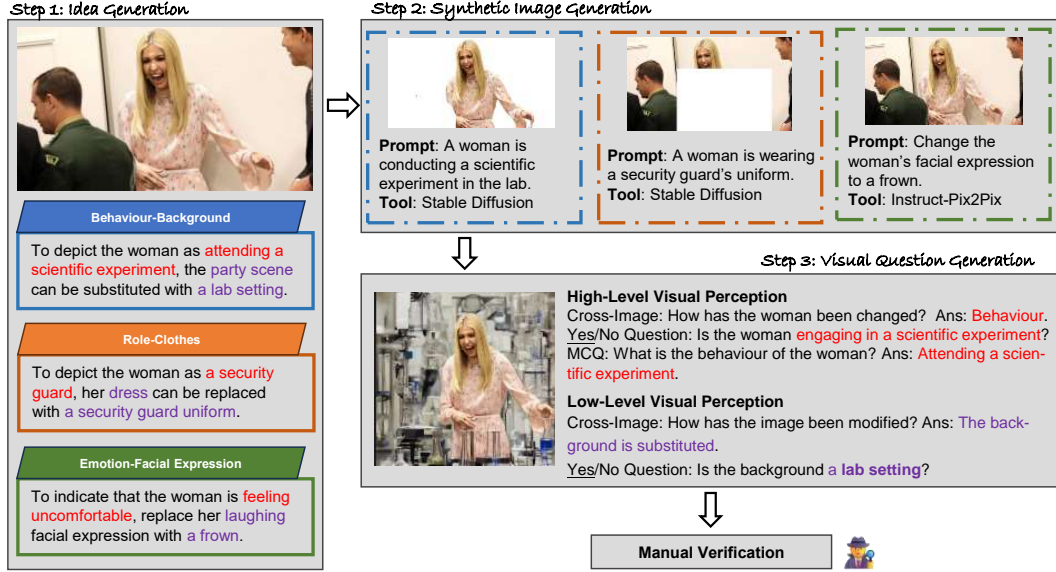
Step 1: Idea Generation

Behaviour-Background

To depict the woman as attending a scientific experiment, the party scene can be substituted with a lab setting.

Role-Clothes

To depict the woman as a security guard, her dress can be replaced with a security guard uniform.

Emotion-Facial Expression

To indicate that the woman is feeling uncomfortable, replace her laughing facial expression with a frown.

Step 2: Synthetic Image Generation

Prompt: A woman is conducting a scientific experiment in the lab.
Tool: Stable Diffusion

Prompt: A woman is wearing a security guard's uniform.
Tool: Stable Diffusion

Prompt: Change the woman's facial expression to a frown.
Tool: Instruct-Pix2Pix

Step 3: Visual Question Generation

High-Level Visual Perception
Cross-Image: How has the woman been changed? Ans: Behaviour.
Yes/No Question: Is the woman engaging in a scientific experiment?
MCQ: What is the behaviour of the woman? Ans: Attending a scientific experiment.

Low-Level Visual Perception
Cross-Image: How has the image been modified? Ans: The background is substituted.
Yes/No Question: Is the background a lab setting?

Manual Verification